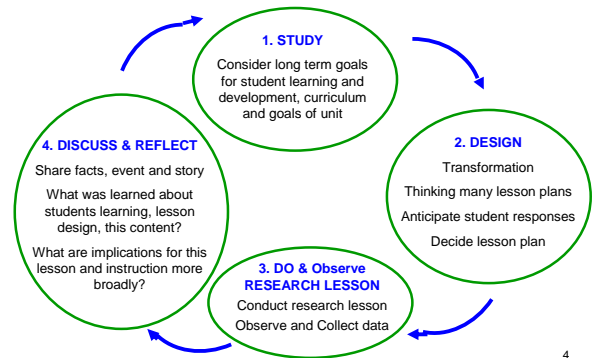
1. STUDY

Consider long term goals for student learning and development, curriculum and goals of unit

2. DESIGN

Transformation

Thinking many lesson plans

Anticipate student responses

Decide lesson plan

3. DO & Observe RESEARCH LESSON

Conduct research lesson

Observe and Collect data

4. DISCUSS & REFLECT

Share facts, event and story

What was learned about students learning, lesson design, this content?

What are implications for this lesson and instruction more broadly?

4